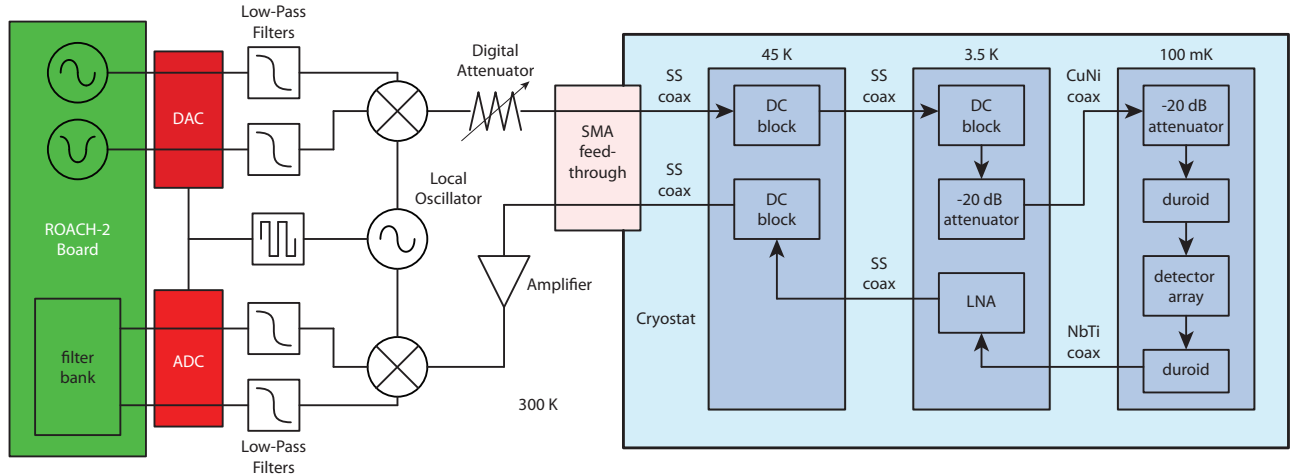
Low-Pass Filters

Digital Attenuator

DAC

Local Oscillator

ROACH-2 Board

Amplifier

filter bank

ADC

Low-Pass Filters

300 K

SS coax

SS coax

SMA feed-through

45 K

DC block

DC block

SS coax

3.5 K

DC block

-20 dB attenuator

SS coax

LNA

CuNi coax

100 mK

-20 dB attenuator

duroid

detector array

NbTi coax

duroid

Cryostat